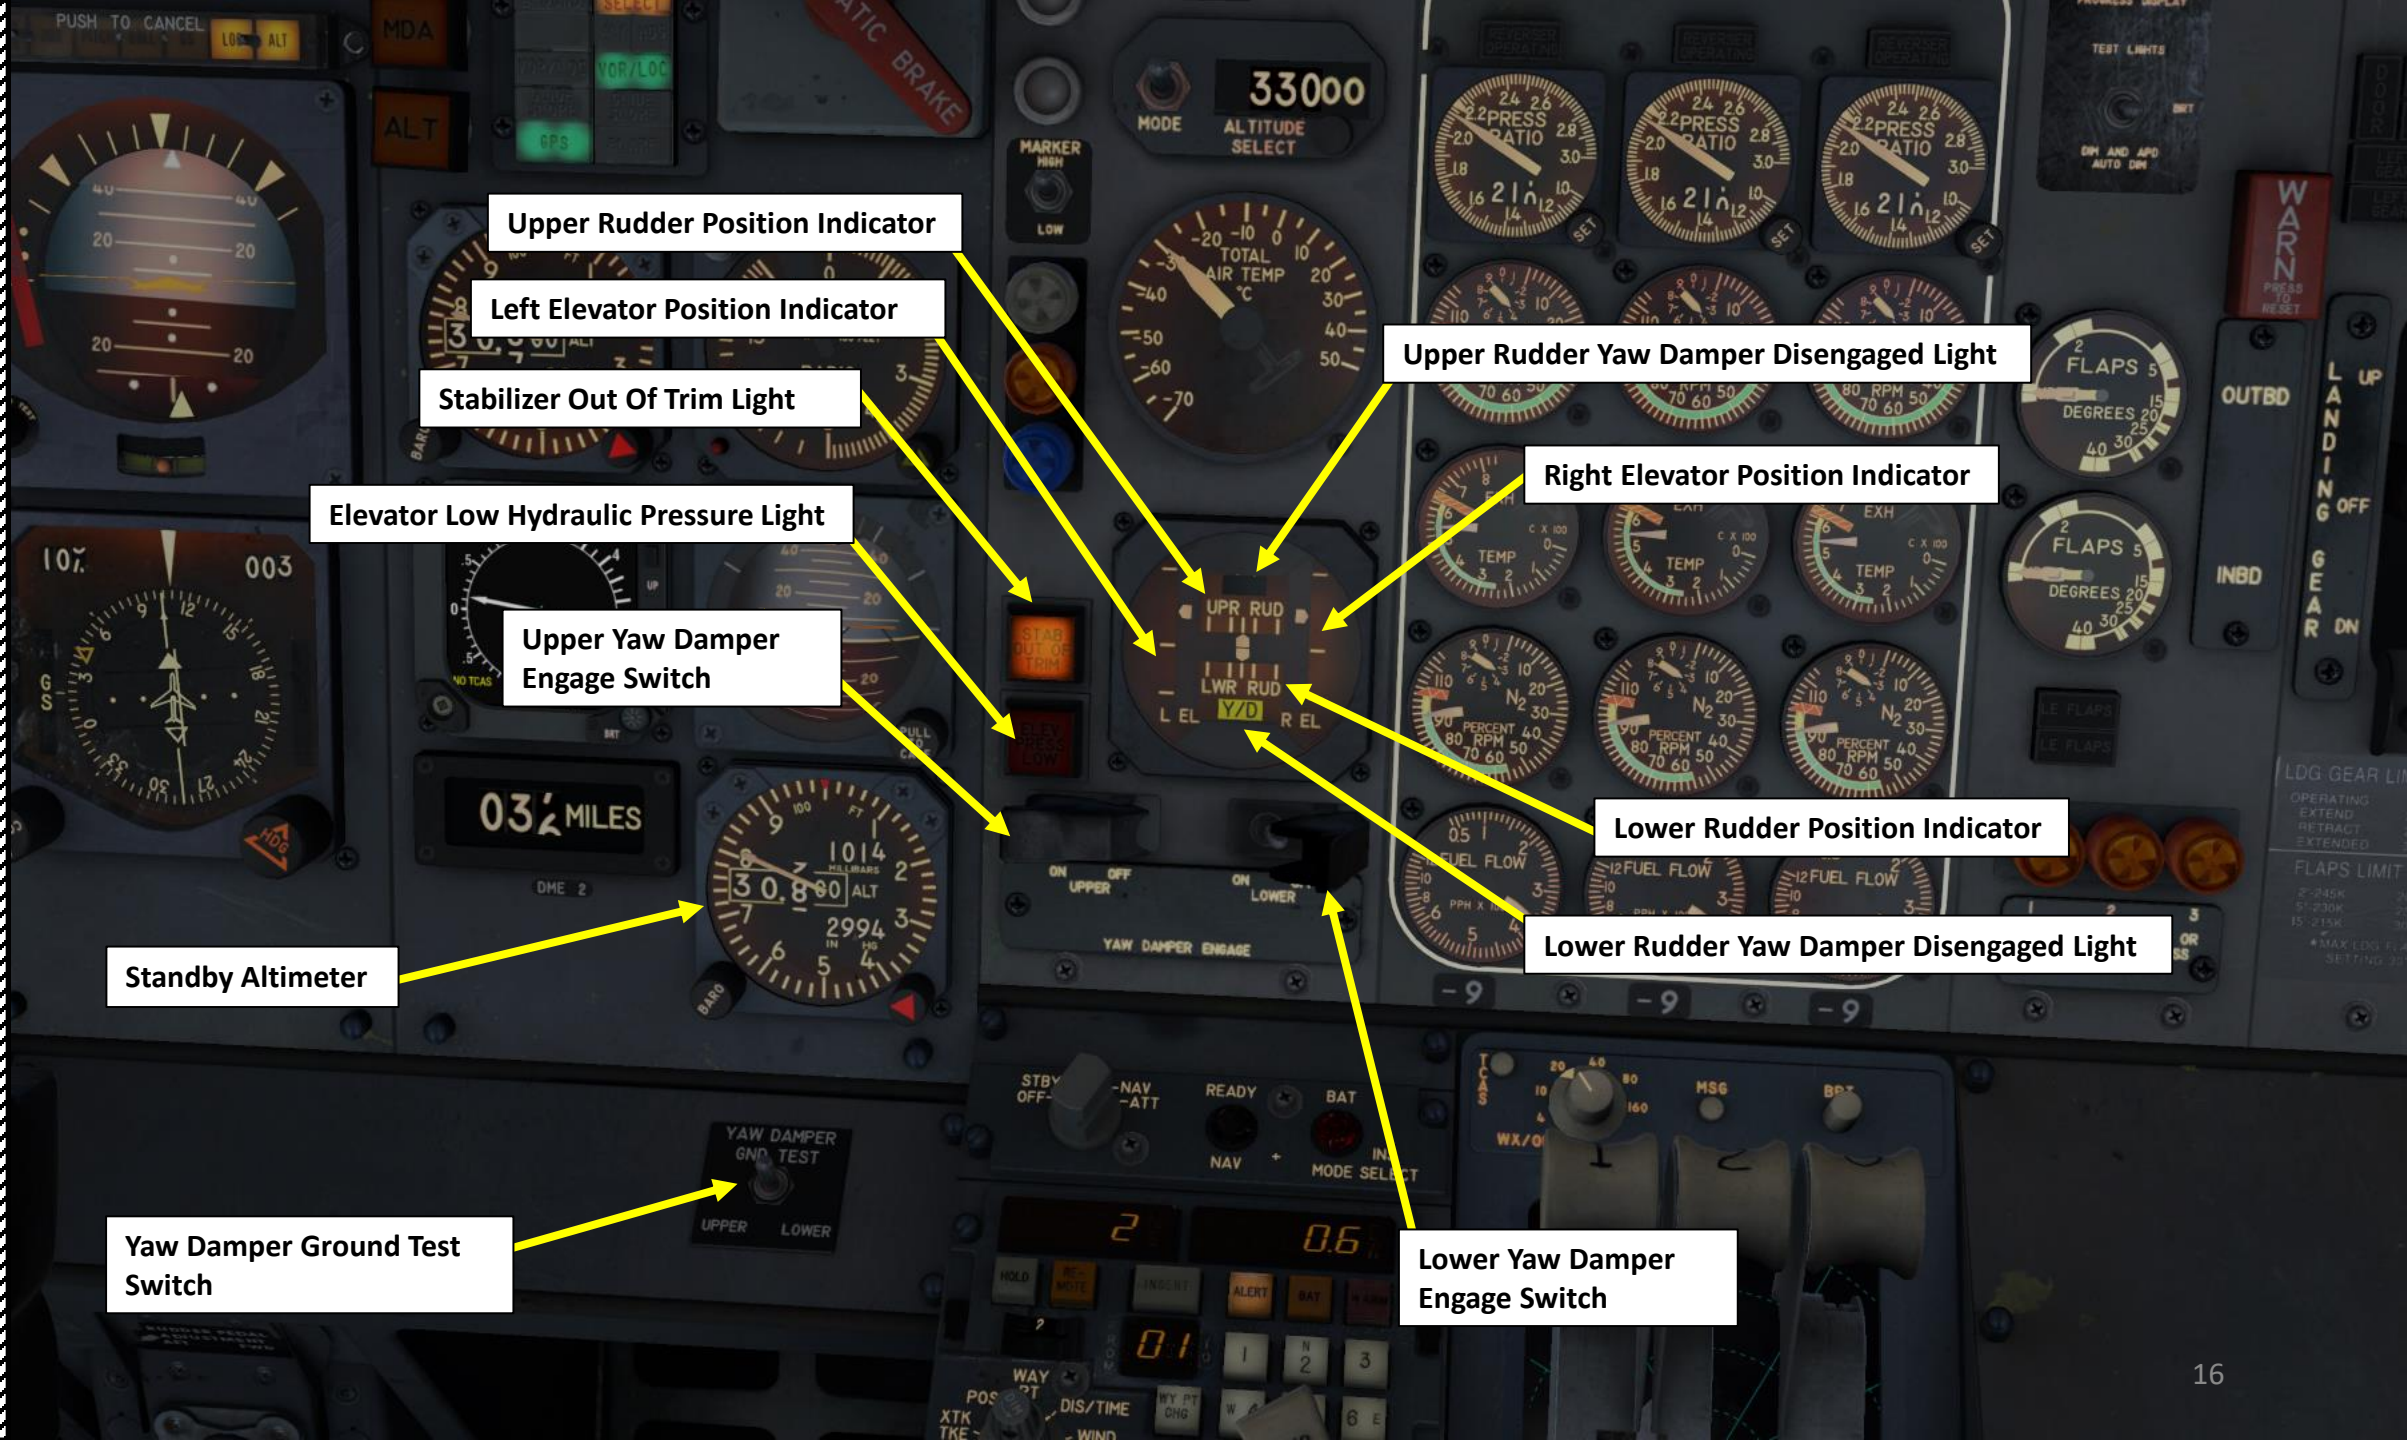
Upper Rudder Position Indicator

Left Elevator Position Indicator

Stabilizer Out Of Trim Light

Elevator Low Hydraulic Pressure Light

Upper Yaw Damper Engage Switch

Upper Rudder Yaw Damper Disengaged Light

Right Elevator Position Indicator

Lower Rudder Position Indicator

Lower Rudder Yaw Damper Disengaged Light

Standby Altimeter

Yaw Damper Ground Test Switch

Lower Yaw Damper Engage Switch

PUSH TO CANCEL

MDA

ALT

VOR/LOC

GPS

33000

MODE

ALTITUDE SELECT

MARKER HIGH

LOW

TOTAL AIR TEMP °C

PRESS RATIO

FLAPS DEGREES

OUTBD

INBD

LANDING GEAR

UP

OFF

DN

WARN

STAB OUT OF TRIM

ELEV PRESS LOW

UPR RUD

LWR RUD

L EL

R EL

Y/D

ON UPPER OFF

ON LOWER

YAW DAMPER ENGAGE

EXH TEMP

FUEL FLOW

PERCENT RPM

03 MILES

DME 2

1014

30.80 ALT

2994

BARO

YAW DAMPER GND TEST

UPPER LOWER

STBY OFF

NAV ATT

READY

BAT

NAV

MODE SELECT

LDG GEAR LI

FLAPS LIMIT

16